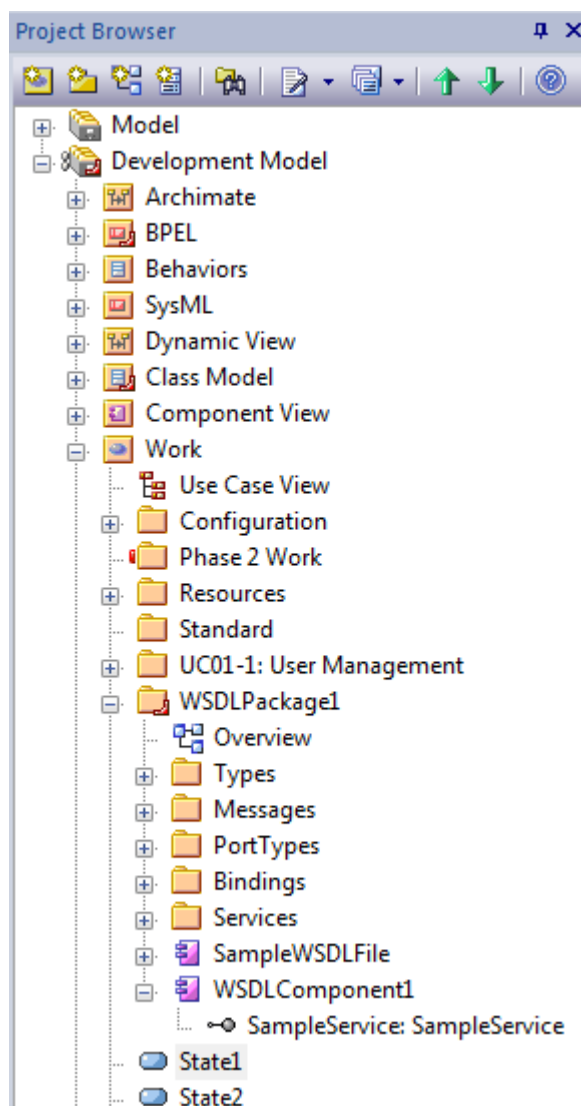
Project Browser

Model
Development Model
Archimate
BPEL
Behaviors
SysML
Dynamic View
Class Model
Component View
Work
Use Case View
Configuration
Phase 2 Work
Resources
Standard
UC01-1: User Management
WSDLPackage1
Overview
Types
Messages
PortTypes
Bindings
Services
SampleWSDLFile
WSDLComponent1
SampleService: SampleService
State1
State2